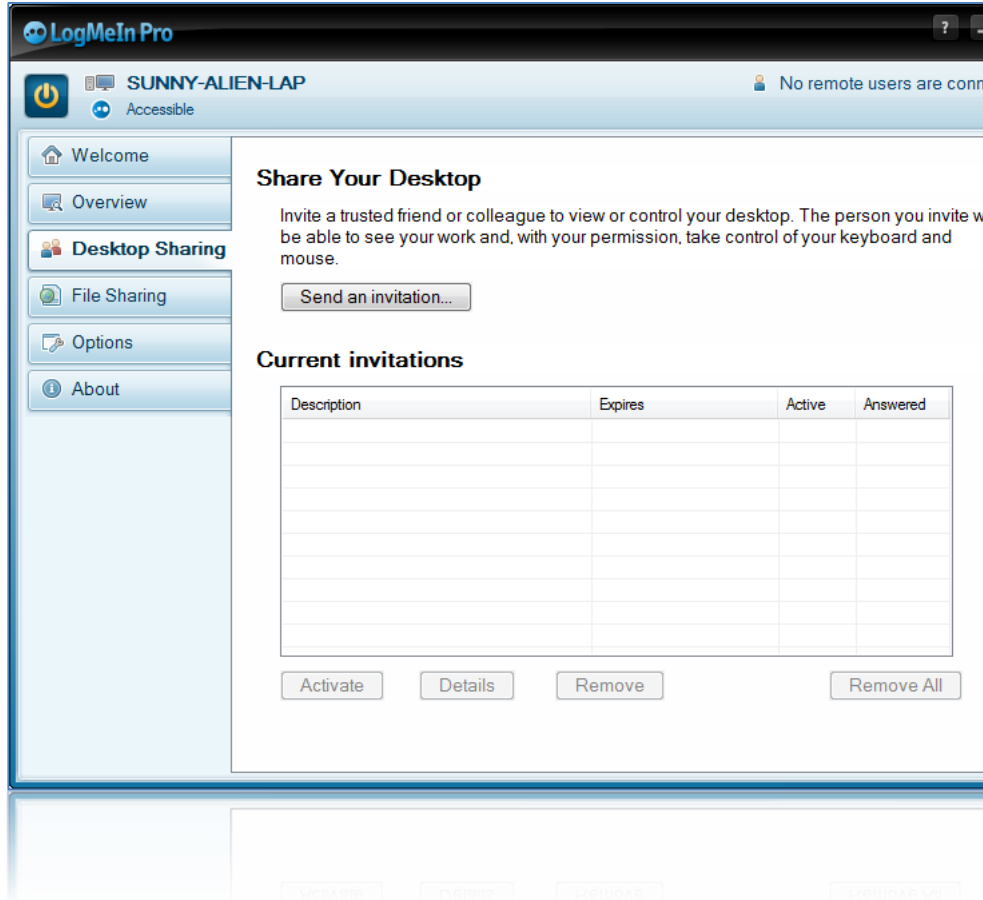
LogMeIn Pro

?

SUNNY-ALIEN-LAP
Accessible

No remote users are conn

Welcome
Overview
Desktop Sharing
File Sharing
Options
About

Share Your Desktop

Invite a trusted friend or colleague to view or control your desktop. The person you invite w be able to see your work and, with your permission, take control of your keyboard and mouse.

Send an invitation...

Current invitations

| Description | Expires | Active | Answered |
|---|---|---|---|
| | | | |

Activate
Details
Remove
Remove All